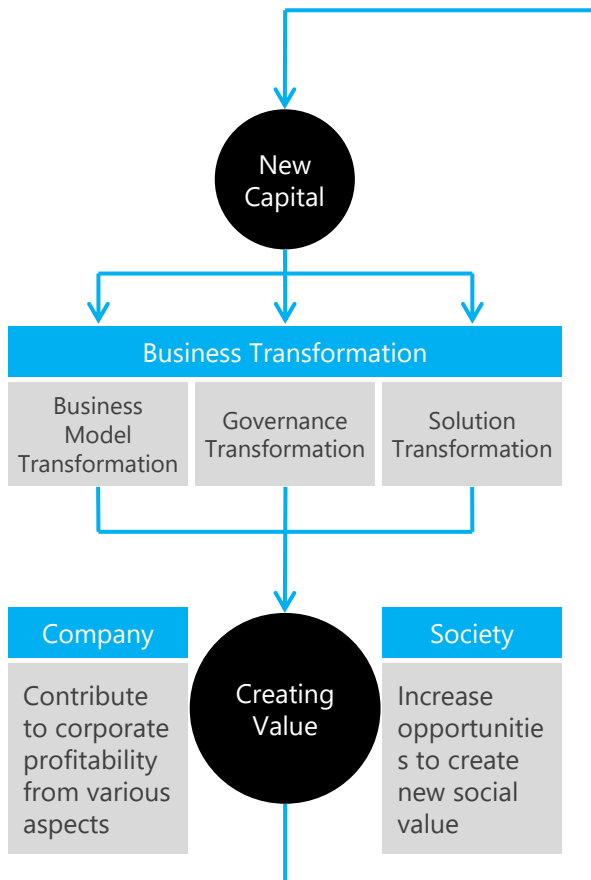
New Capital

Business Transformation

Business Model Transformation

Governance Transformation

Solution Transformation

Company

Contribute to corporate profitability from various aspects

Creating Value

Society

Increase opportunitie s to create new social value